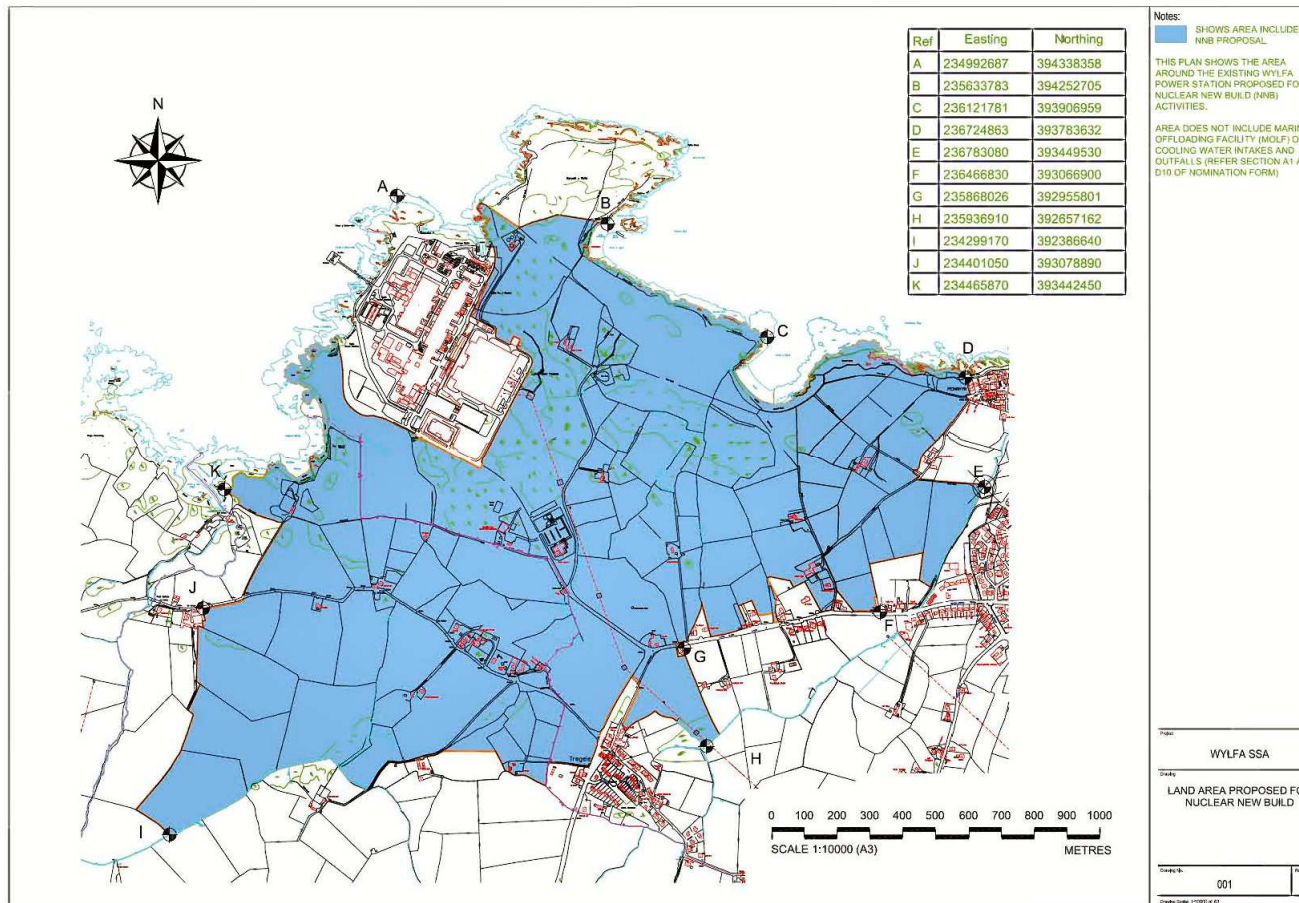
| Ref | Easting | Northing |
|---|---|---|
| A | 234992687 | 394338358 |
| B | 235633783 | 394252705 |
| C | 236121781 | 393906959 |
| D | 236724863 | 393783632 |
| E | 236783080 | 393449530 |
| F | 236466830 | 393066900 |
| G | 235868026 | 392955801 |
| H | 235936910 | 392657162 |
| I | 234299170 | 392386640 |
| J | 234401050 | 393078890 |
| K | 234465870 | 393442450 |

N

A B C D E F G H I J K

Tregele

0 100 200 300 400 500 600 700 800 900 1000
SCALE 1:10000 (A3) METRES

Notes:
SHOWS AREA INCLUDE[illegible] NNB PROPOSAL

THIS PLAN SHOWS THE AREA AROUND THE EXISTING WYLFA POWER STATION PROPOSED FO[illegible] NUCLEAR NEW BUILD (NNB) ACTIVITIES.

AREA DOES NOT INCLUDE MARI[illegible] OFFLOADING FACILITY (MOLF) O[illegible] COOLING WATER INTAKES AND OUTFALLS (REFER SECTION A1 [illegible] D10 OF NOMINATION FORM)

Project
WYLFA SSA

Drawing
LAND AREA PROPOSED FO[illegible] NUCLEAR NEW BUILD

Drawing No.
001